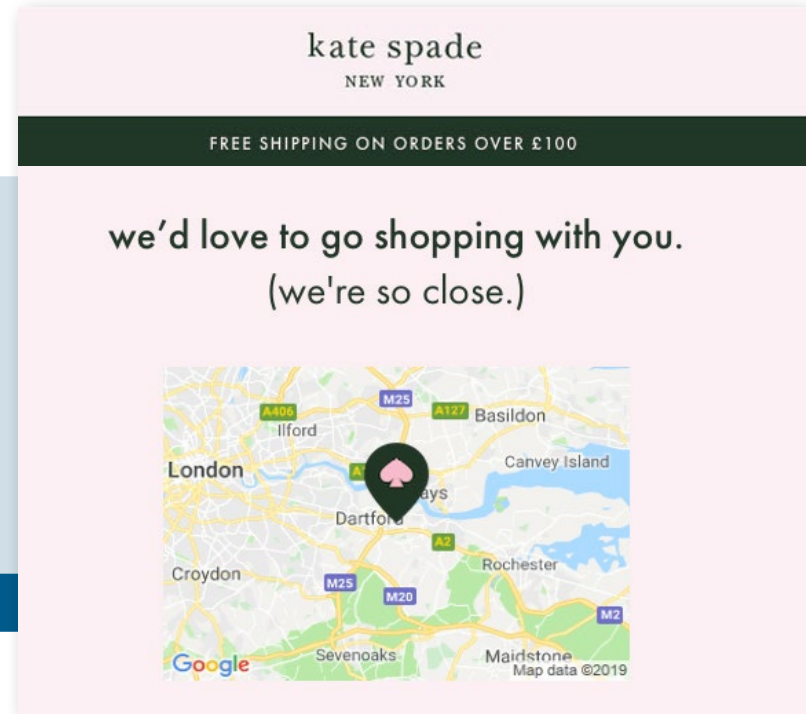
kate spade
NEW YORK

FREE SHIPPING ON ORDERS OVER £100

we'd love to go shopping with you.
(we're so close.)

M25
A406
A127
Basildon
Ilford
Canvey Island
London
A1
ays
Dartfo
A2
Rochester
Croydon
M25
M20
M2
Sevenoaks
Maidstone
Google
Map data ©2019